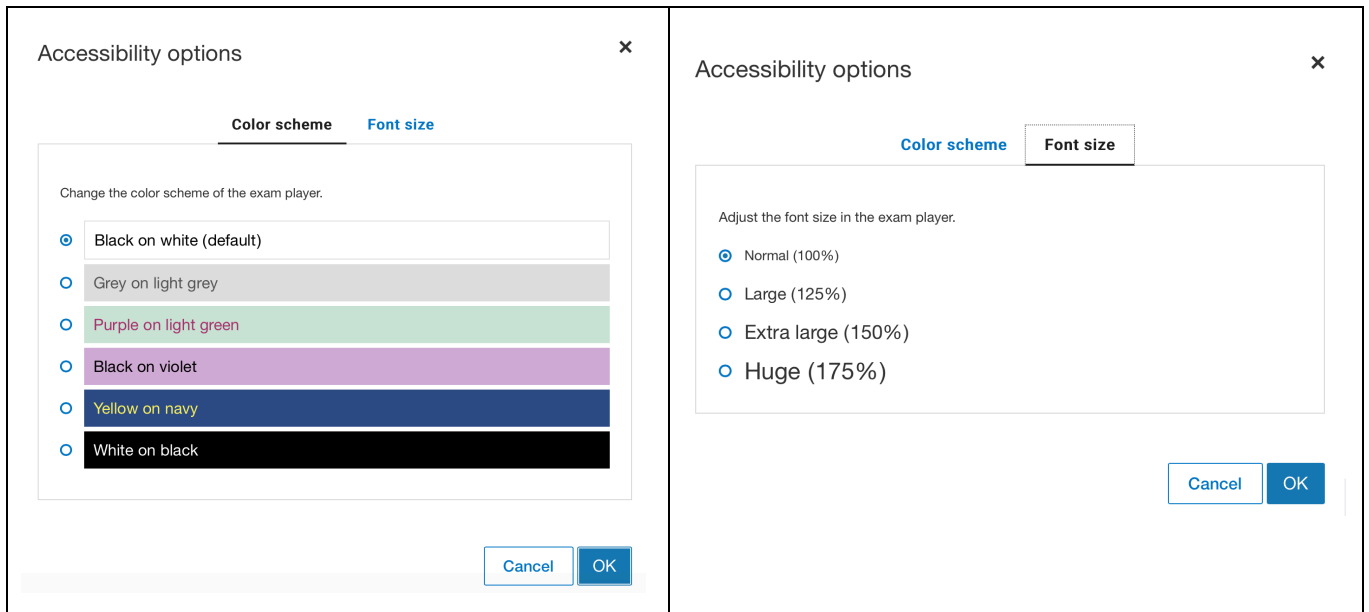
Accessibility options

×

Color scheme Font size

Change the color scheme of the exam player.

Black on white (default)

Grey on light grey

Purple on light green

Black on violet

Yellow on navy

White on black

Cancel OK

Accessibility options

×

Color scheme Font size

Adjust the font size in the exam player.

Normal (100%)

Large (125%)

Extra large (150%)

Huge (175%)

Cancel OK